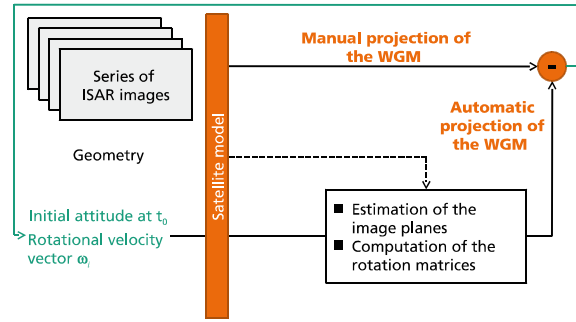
Series of ISAR images

Geometry

Satellite model

Manual projection of the WGM

-

Automatic projection of the WGM

Initial attitude at $t_0$

Rotational velocity vector $\omega_i$

Estimation of the image planes

Computation of the rotation matrices